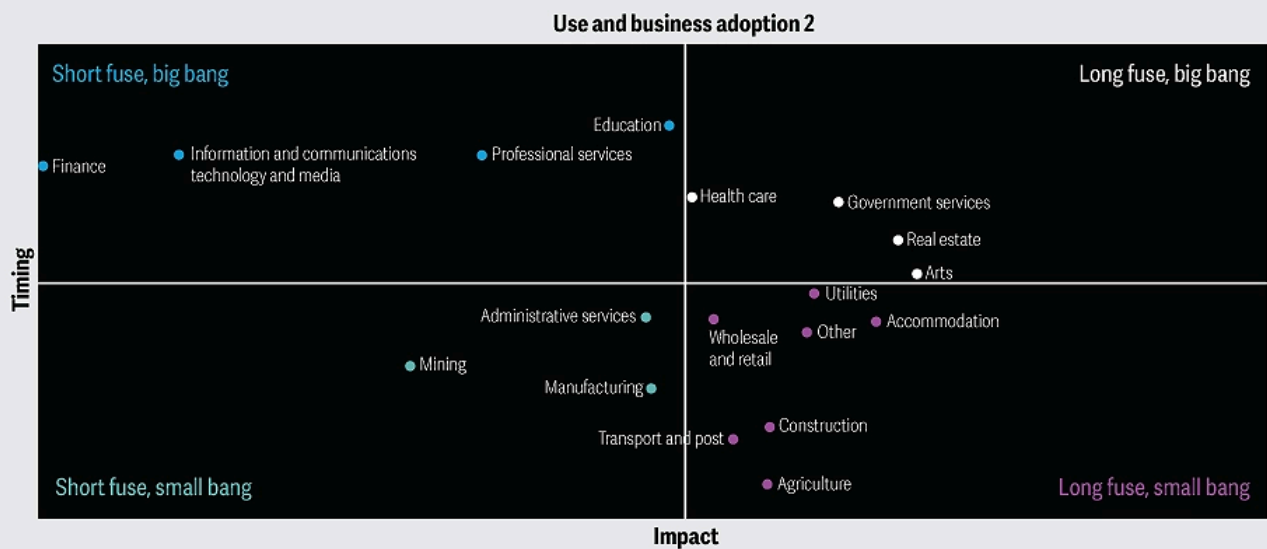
Use and business adoption 2

Short fuse, big bang

Long fuse, big bang

Education

Finance

Information and communications technology and media

Professional services

Health care

Government services

Real estate

Arts

Timing

Utilities

Administrative services

Wholesale and retail

Other

Accommodation

Mining

Manufacturing

Construction

Transport and post

Short fuse, small bang

Agriculture

Long fuse, small bang

Impact